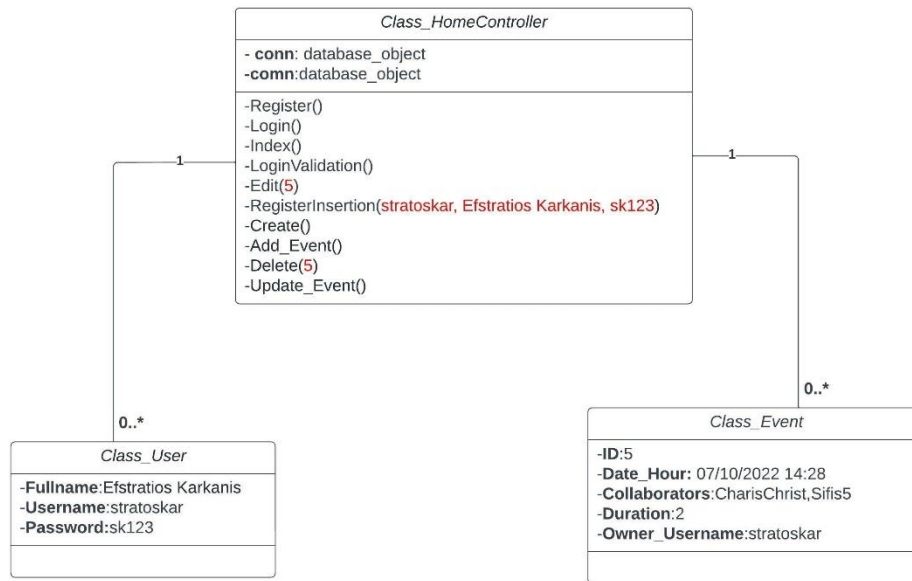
Class_HomeController

- conn: database_object
-comn:database_object

-Register()
-Login()
-Index()
-LoginValidation()
-Edit(5)
-RegisterInsertion(stratoskar, Efstratios Karkanis, sk123)
-Create()
-Add_Event()
-Delete(5)
-Update_Event()

1

1

0..*

0..*

Class_User

-Fullname:Efstratios Karkanis
-Username:stratoskar
-Password:sk123

Class_Event

-ID:5
-Date_Hour: 07/10/2022 14:28
-Collaborators:CharisChrist,Sifis5
-Duration:2
-Owner_Username:stratoskar